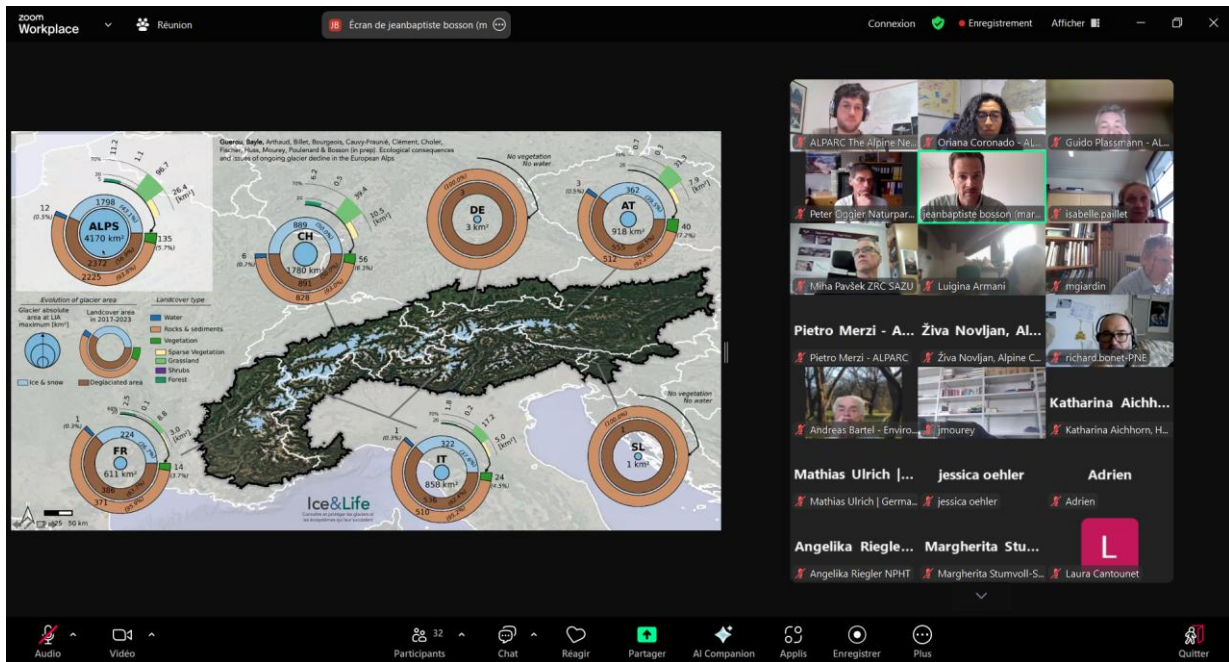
zoom Workplace Réunion

JB Écran de jeanbaptiste bosson (m

Connexion Enregistrement Afficher

Guerou, Bayle, Arthaud, Billet, Bourgeois, Cauvy-Fraunié, Clément, Choler, Fischer, Huss, Mourey, Poulenard & Bosson (in prep). Ecological consequences and issues of ongoing glacier decline in the European Alps

ALPS
4170 km²
1798
2372
2225
12
135
96.7
26.4 [km²]

CH
1780 km²
889
891
828
6
56
39.4
10.5 [km²]

DE
3 km²
No vegetation
No water

AT
918 km²
362
555
512
3
40
7.9 [km²]

FR
611 km²
224
386
371
1
14
3.0 [km²]

IT
858 km²
322
536
510
1
24
5.0 [km²]

SL
1 km²
No vegetation
No water

Evolution of glacier area
Glacier absolute area at LIA maximum [km²]
Landcover area in 2017-2023
Ice & snow
Deglaciated area

Landcover type
Water
Rocks & sediments
Vegetation
Sparse Vegetation
Grassland
Shrubs
Forest

Ice&Life

25 50 km

ALPARC The Alpine Ne...
Oriana Coronado - AL...
Guido Plassmann - AL...
Peter Oggier Naturpar...
jeanbaptiste bosson (mar...
isabelle.paillet
Miha Pavšek ZRC SAZU
Luigina Armani
mgiardin
Pietro Merzi - A...
Živa Novljan, Al...
Pietro Merzi - ALPARC
Živa Novljan, Alpine C...
richard.bonet-PNE
Katharina Aichh...
Andreas Bartel - Enviro...
jmourey
Katharina Aichhorn, H...
Mathias Ulrich |...
jessica oehler
Adrien
Mathias Ulrich | Germa...
jessica oehler
Adrien
Angelika Riegle...
Margherita Stu...
L
Angelika Riegler NPHT
Margherita Stumvoll-S...
Laura Cantounet

Audio Vidéo Participants 32 Chat Réagir Partager AI Companion Applis Enregistrer Plus Quitter